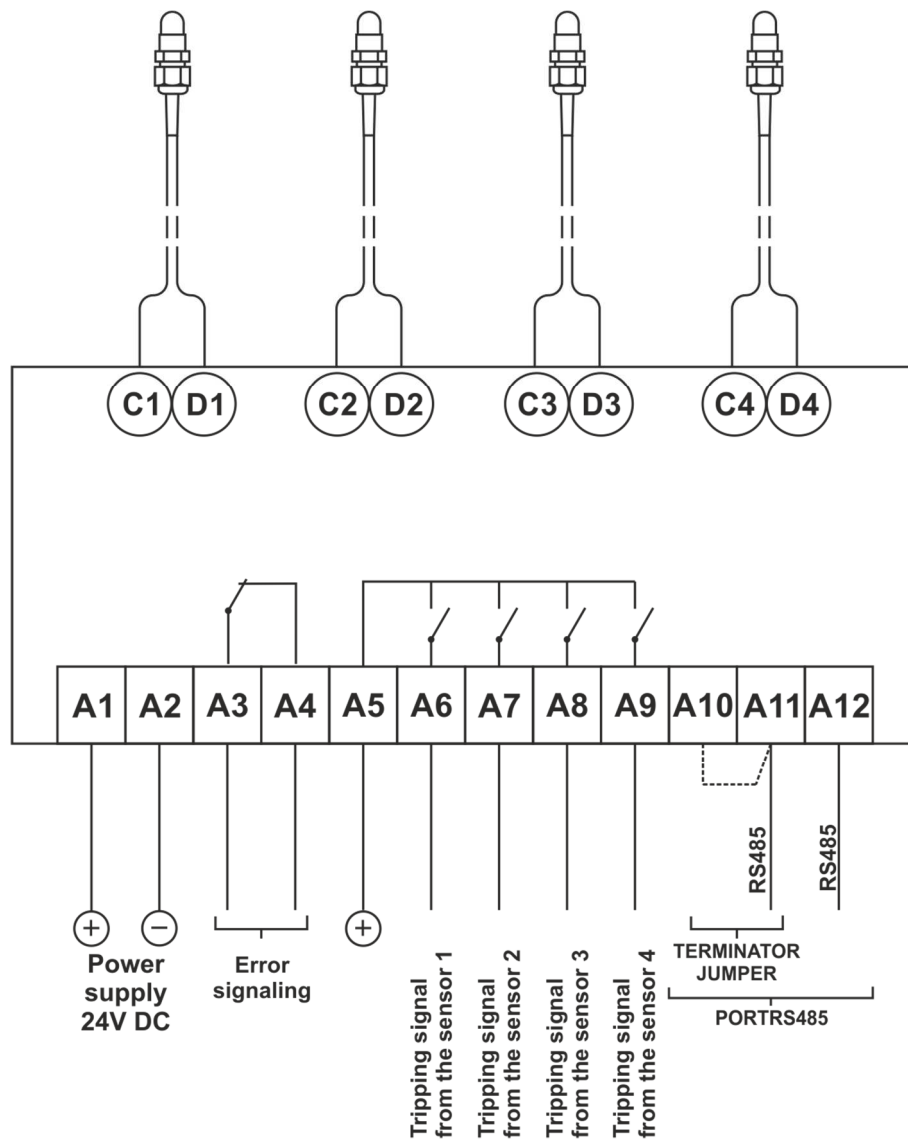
C1 D1 C2 D2 C3 D3 C4 D4

A1 A2 A3 A4 A5 A6 A7 A8 A9 A10 A11 A12

RS485
RS485

+ −
Power supply 24V DC

Error signaling

+

Tripping signal from the sensor 1
Tripping signal from the sensor 2
Tripping signal from the sensor 3
Tripping signal from the sensor 4

TERMINATOR JUMPER

PORTRS485